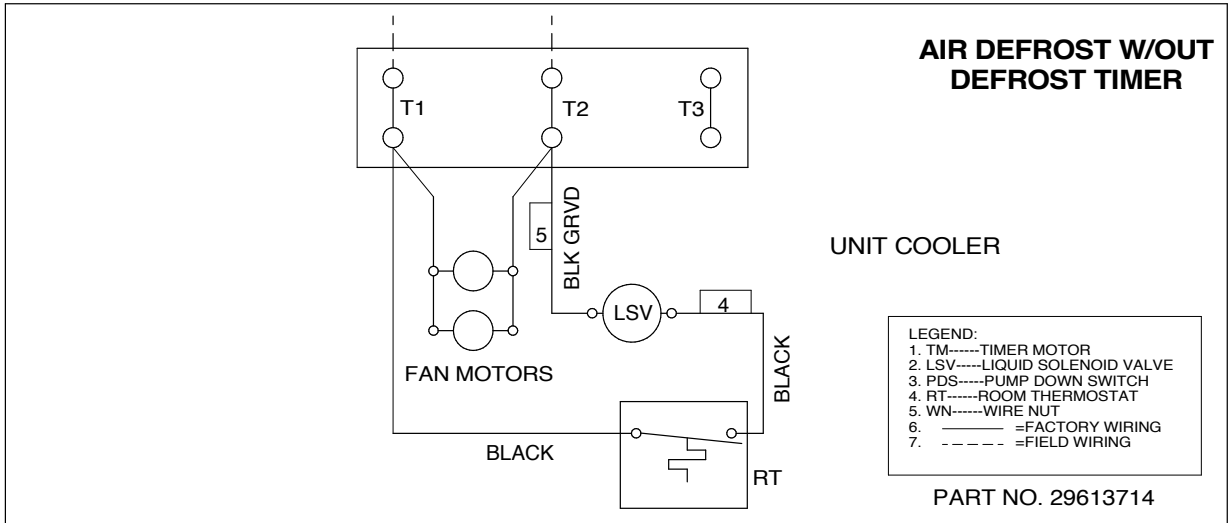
AIR DEFROST W/OUT DEFROST TIMER

T1
T2
T3

5
BLK GRVD

UNIT COOLER

LSV
4
BLACK

FAN MOTORS

LEGEND:
1. TM------TIMER MOTOR
2. LSV-----LIQUID SOLENOID VALVE
3. PDS-----PUMP DOWN SWITCH
4. RT------ROOM THERMOSTAT
5. WN------WIRE NUT
6. ———— =FACTORY WIRING
7. – – – – – =FIELD WIRING

BLACK

RT

PART NO. 29613714